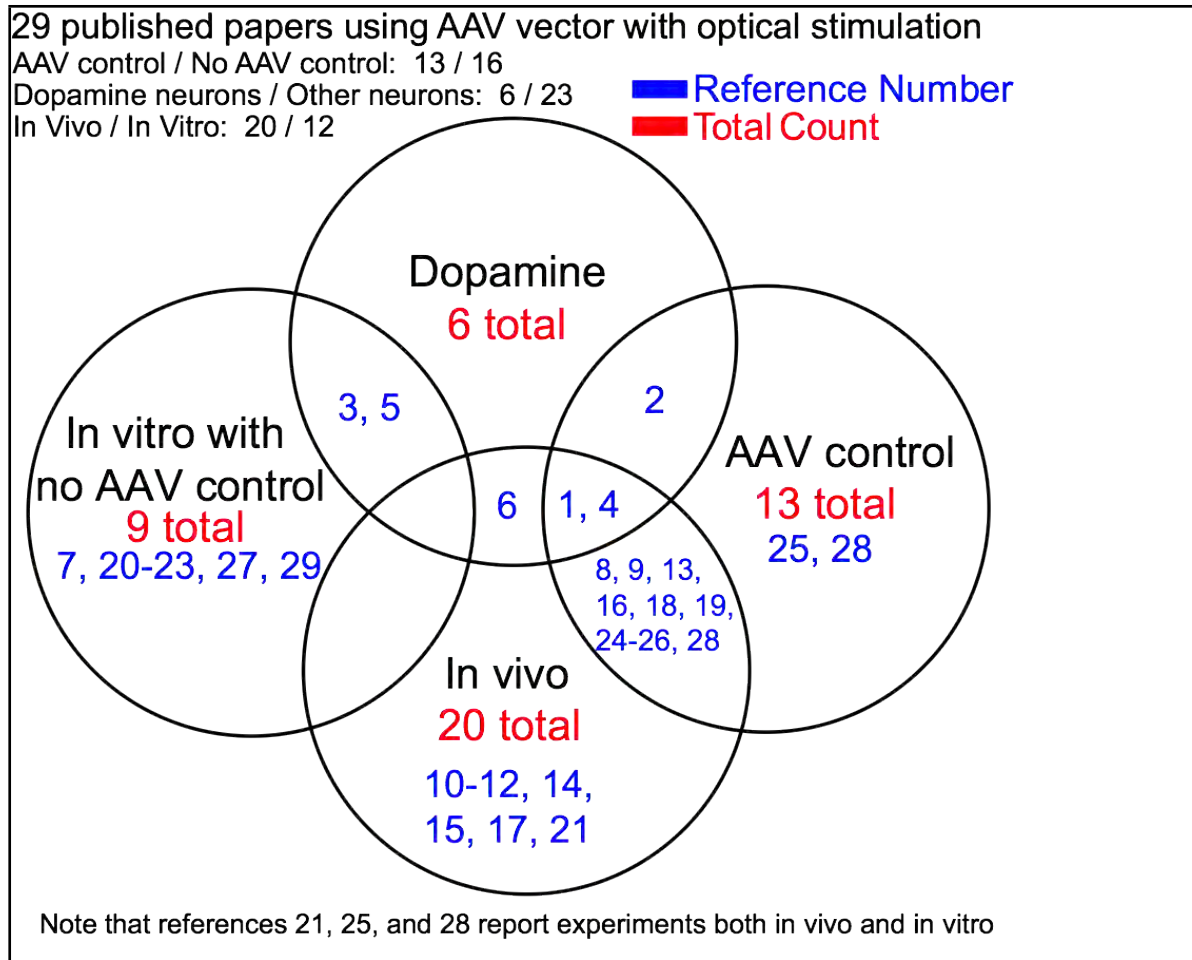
29 published papers using AAV vector with optical stimulation
AAV control / No AAV control: 13 / 16
Dopamine neurons / Other neurons: 6 / 23
In Vivo / In Vitro: 20 / 12

Reference Number
Total Count

Dopamine
6 total

3, 5

2

In vitro with no AAV control
9 total
7, 20-23, 27, 29

6

1, 4

AAV control
13 total
25, 28

8, 9, 13, 16, 18, 19, 24-26, 28

In vivo
20 total
10-12, 14, 15, 17, 21

Note that references 21, 25, and 28 report experiments both in vivo and in vitro